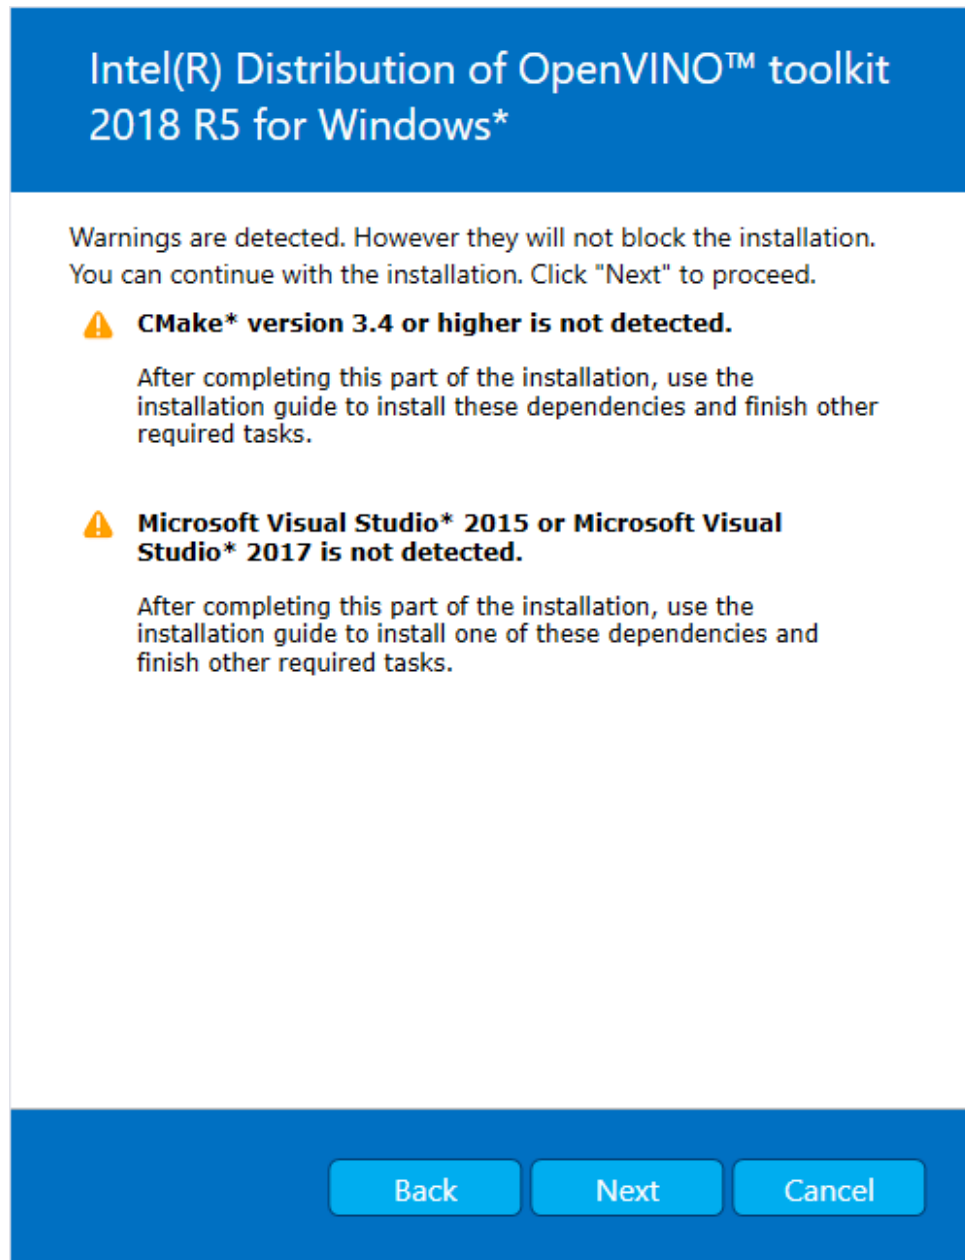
Intel(R) Distribution of OpenVINO™ toolkit 2018 R5 for Windows*

Warnings are detected. However they will not block the installation. You can continue with the installation. Click "Next" to proceed.

CMake* version 3.4 or higher is not detected.

After completing this part of the installation, use the installation guide to install these dependencies and finish other required tasks.

Microsoft Visual Studio* 2015 or Microsoft Visual Studio* 2017 is not detected.

After completing this part of the installation, use the installation guide to install one of these dependencies and finish other required tasks.

Back
Next
Cancel